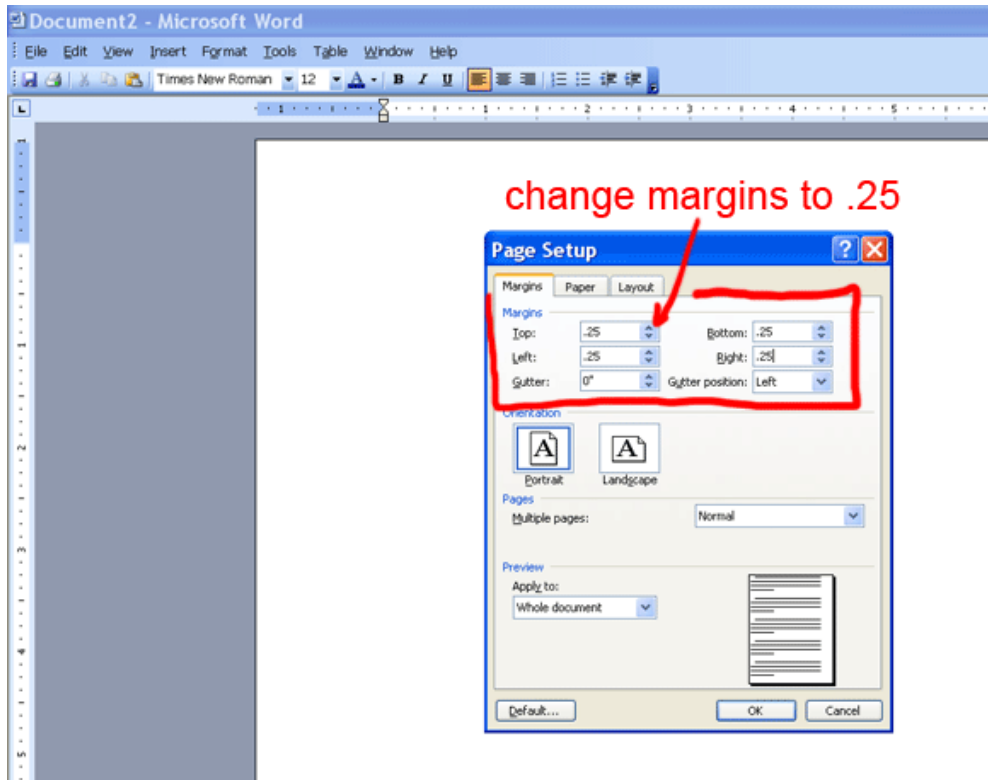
Document2 - Microsoft Word

File Edit View Insert Format Tools Table Window Help

Times New Roman 12 A B I U

change margins to .25

Page Setup

Margins Paper Layout

Margins

Top: .25
Bottom: .25
Left: .25
Right: .25
Gutter: 0"
Gutter position: Left

Orientation

A Portrait
A Landscape

Pages

Multiple pages: Normal

Preview

Apply to:
Whole document

Default... OK Cancel